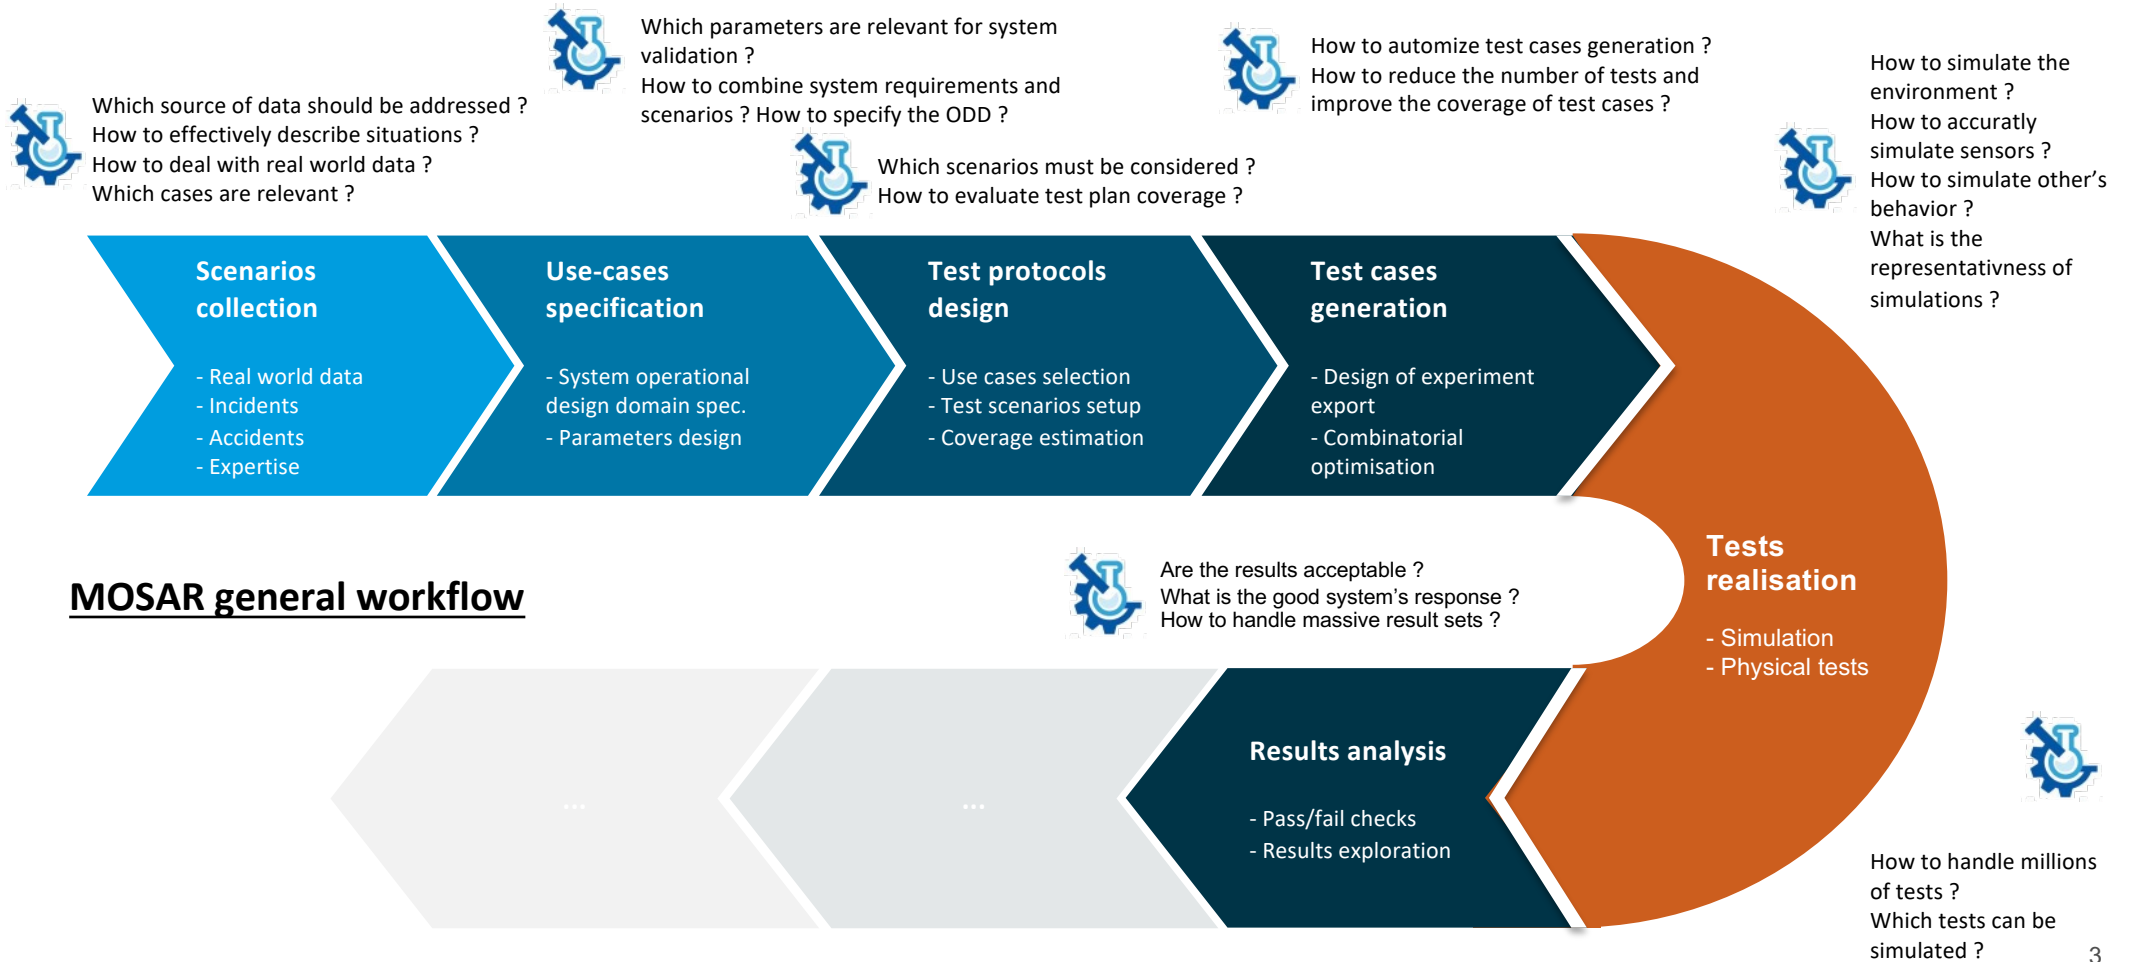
Which source of data should be addressed ?
How to effectively describe situations ?
How to deal with real world data ?
Which cases are relevant ?

Which parameters are relevant for system validation ?
How to combine system requirements and scenarios ? How to specify the ODD ?

Which scenarios must be considered ?
How to evaluate test plan coverage ?

How to automize test cases generation ?
How to reduce the number of tests and improve the coverage of test cases ?

How to simulate the environment ?
How to accuratly simulate sensors ?
How to simulate other's behavior ?
What is the representativness of simulations ?

Scenarios collection

- Real world data
- Incidents
- Accidents
- Expertise

Use-cases specification

- System operational design domain spec.
- Parameters design

Test protocols design

- Use cases selection
- Test scenarios setup
- Coverage estimation

Test cases generation

- Design of experiment export
- Combinatorial optimisation

Tests realisation

- Simulation
- Physical tests

MOSAR general workflow

Are the results acceptable ?
What is the good system's response ?
How to handle massive result sets ?

...

...

Results analysis

- Pass/fail checks
- Results exploration

How to handle millions of tests ?
Which tests can be simulated ?

3